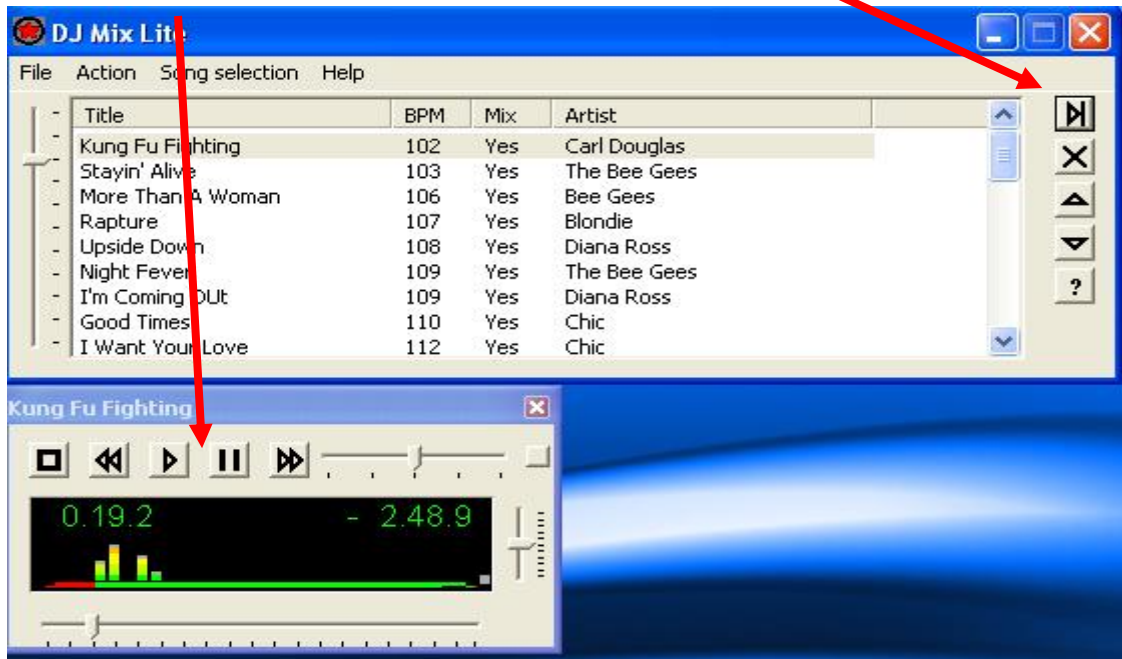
DJ Mix Lite

File Action Song selection Help

| Title | BPM | Mix | Artist |
|---|---|---|---|
| Kung Fu Fighting | 102 | Yes | Carl Douglas |
| Stayin' Alive | 103 | Yes | The Bee Gees |
| More Than A Woman | 106 | Yes | Bee Gees |
| Rapture | 107 | Yes | Blondie |
| Upside Down | 108 | Yes | Diana Ross |
| Night Fever | 109 | Yes | The Bee Gees |
| I'm Coming OUt | 109 | Yes | Diana Ross |
| Good Times | 110 | Yes | Chic |
| I Want Your Love | 112 | Yes | Chic |

?

Kung Fu Fighting

0.19.2 - 2.48.9